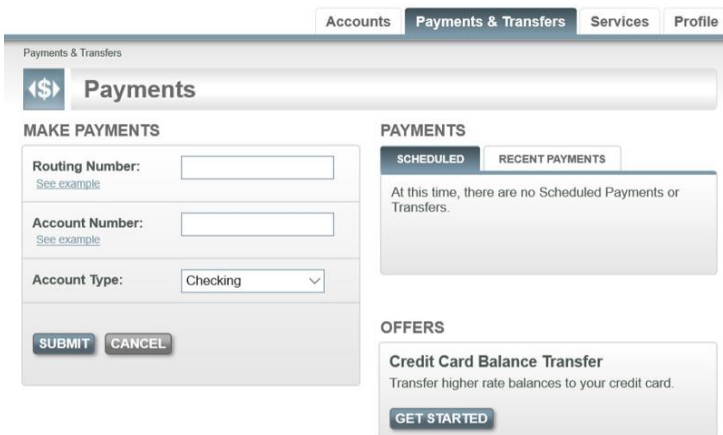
Accounts | Payments & Transfers | Services | Profile

Payments & Transfers

Payments

MAKE PAYMENTS

Routing Number:
See example

Account Number:
See example

Account Type: Checking

SUBMIT CANCEL

PAYMENTS

SCHEDULED | RECENT PAYMENTS

At this time, there are no Scheduled Payments or Transfers.

OFFERS

Credit Card Balance Transfer

Transfer higher rate balances to your credit card.

GET STARTED